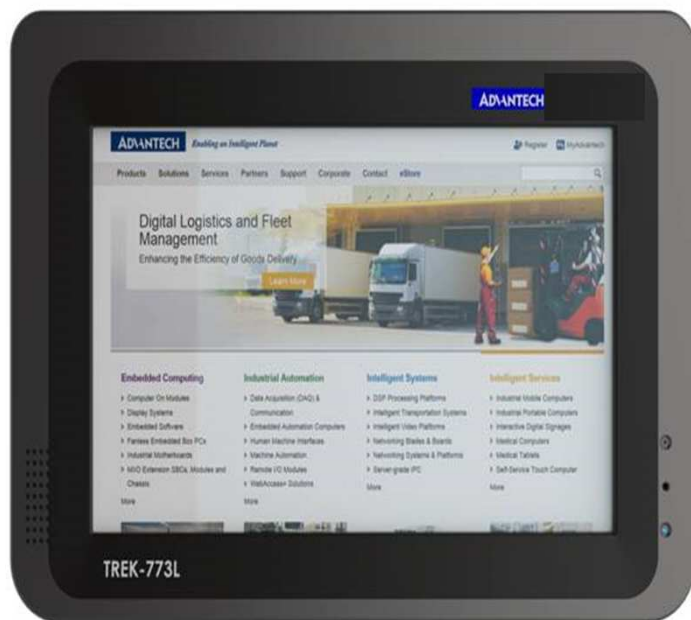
ADVANTECH

ADVANTECH Enabling an Intelligent Planet

Register MyAdvantech

Products Solutions Services Partners Support Corporate Contact eStore

Digital Logistics and Fleet Management

Enhancing the Efficiency of Goods Delivery

Learn More

Embedded Computing
> Computer On Modules
> Display Systems
> Embedded Software
> Fanless Embedded Box PCs
> Industrial Motherboards
> MIO Extension SBCs, Modules and Chassis
More

Industrial Automation
> Data Acquisition (DAQ) & Communication
> Embedded Automation Computers
> Human Machine Interfaces
> Machine Automation
> Remote I/O Modules
> WebAccess+ Solutions
More

Intelligent Systems
> DSP Processing Platforms
> Intelligent Transportation Systems
> Intelligent Video Platforms
> Networking Blades & Boards
> Networking Systems & Platforms
> Server-grade IPC
More

Intelligent Services
> Industrial Mobile Computers
> Industrial Portable Computers
> Interactive Digital Signages
> Medical Computers
> Medical Tablets
> Self-Service Touch Computer
More

TREK-773L